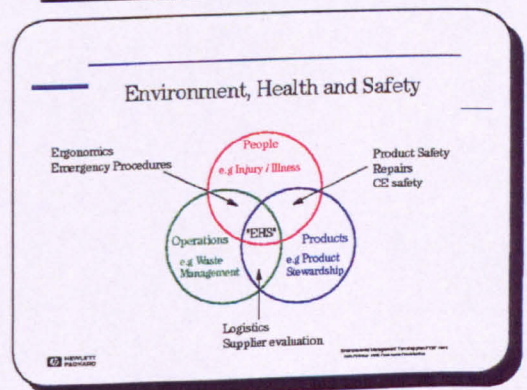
Environment, Health and Safety

Ergonomics
Emergency Procedures

People
e.g Injury / Illness

Product Safety
Repairs
CE safety

Operations
e.g Waste Management

"EHS"

Products
e.g Product Stewardship

Logistics
Supplier evaluation

HEWLETT PACKARD

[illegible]